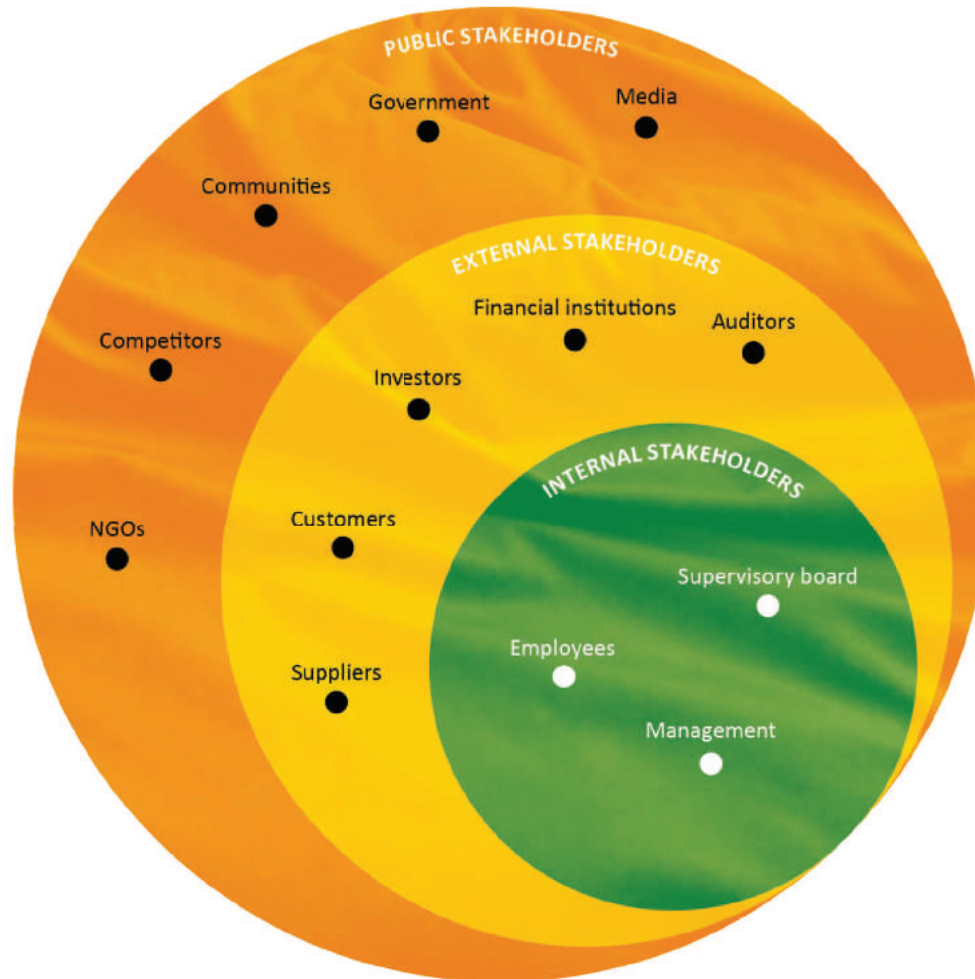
PUBLIC STAKEHOLDERS

Government

Media

Communities

Competitors

NGOs

EXTERNAL STAKEHOLDERS

Financial institutions

Auditors

Investors

Customers

Suppliers

INTERNAL STAKEHOLDERS

Supervisory board

Employees

Management